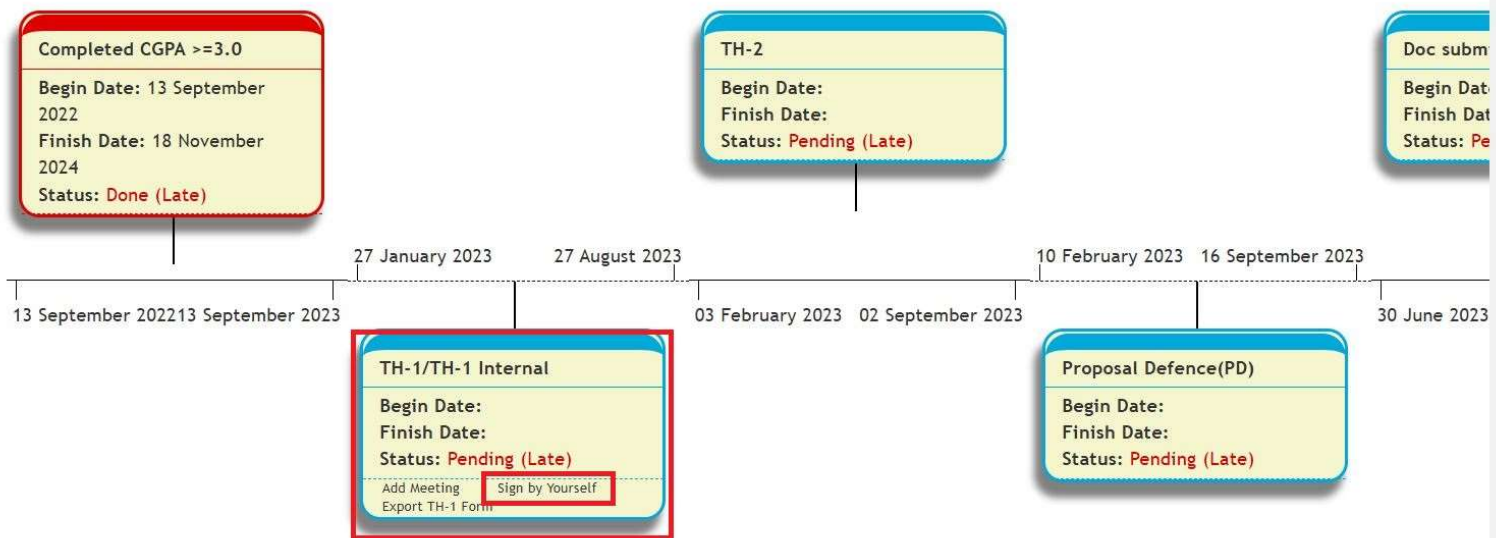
Completed CGPA >=3.0

Begin Date: 13 September 2022
Finish Date: 18 November 2024
Status: Done (Late)

TH-2

Begin Date:
Finish Date:
Status: Pending (Late)

Doc subm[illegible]

Begin Dat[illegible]
Finish Dat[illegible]
Status: Pe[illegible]

27 January 2023 27 August 2023

10 February 2023 16 September 2023

13 September 2022 13 September 2023

03 February 2023 02 September 2023

30 June 2023

TH-1/TH-1 Internal

Begin Date:
Finish Date:
Status: Pending (Late)

Add Meeting Sign by Yourself
Export TH-1 Form

Proposal Defence(PD)

Begin Date:
Finish Date:
Status: Pending (Late)